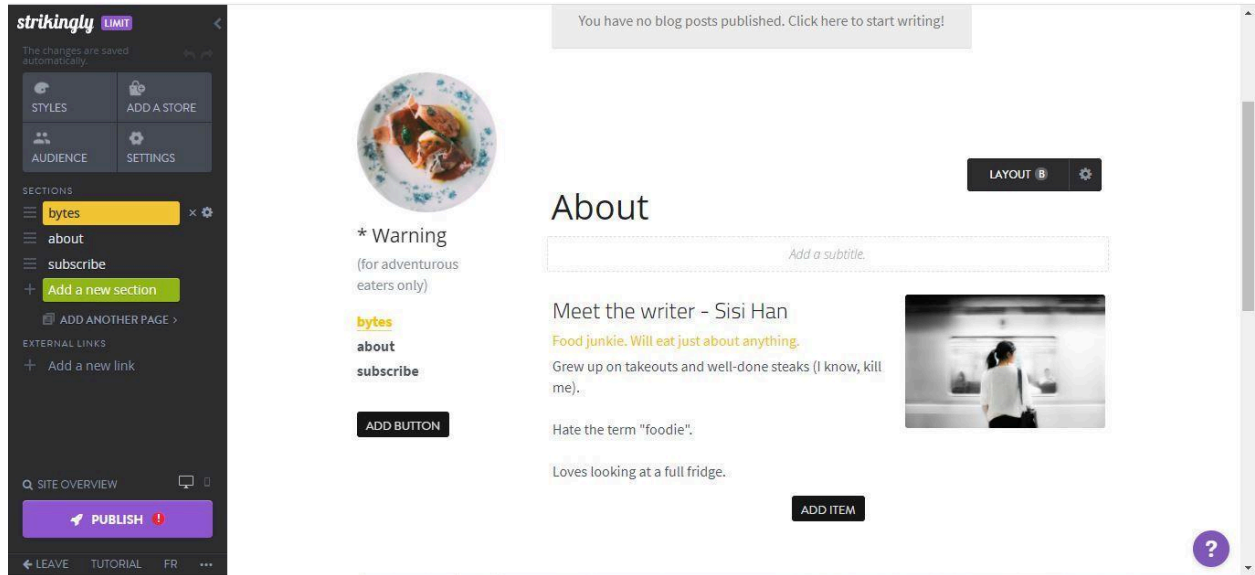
strikingly LIMIT

The changes are saved automatically.

STYLES
ADD A STORE
AUDIENCE
SETTINGS

SECTIONS
bytes
about
subscribe
Add a new section
ADD ANOTHER PAGE >
EXTERNAL LINKS
Add a new link

SITE OVERVIEW
PUBLISH
LEAVE TUTORIAL FR ...

You have no blog posts published. Click here to start writing!

* Warning
(for adventurous eaters only)

bytes
about
subscribe

ADD BUTTON

LAYOUT B

About

Add a subtitle.

Meet the writer - Sisi Han

Food junkie. Will eat just about anything.

Grew up on takeouts and well-done steaks (I know, kill me).

Hate the term "foodie".

Loves looking at a full fridge.

ADD ITEM

?